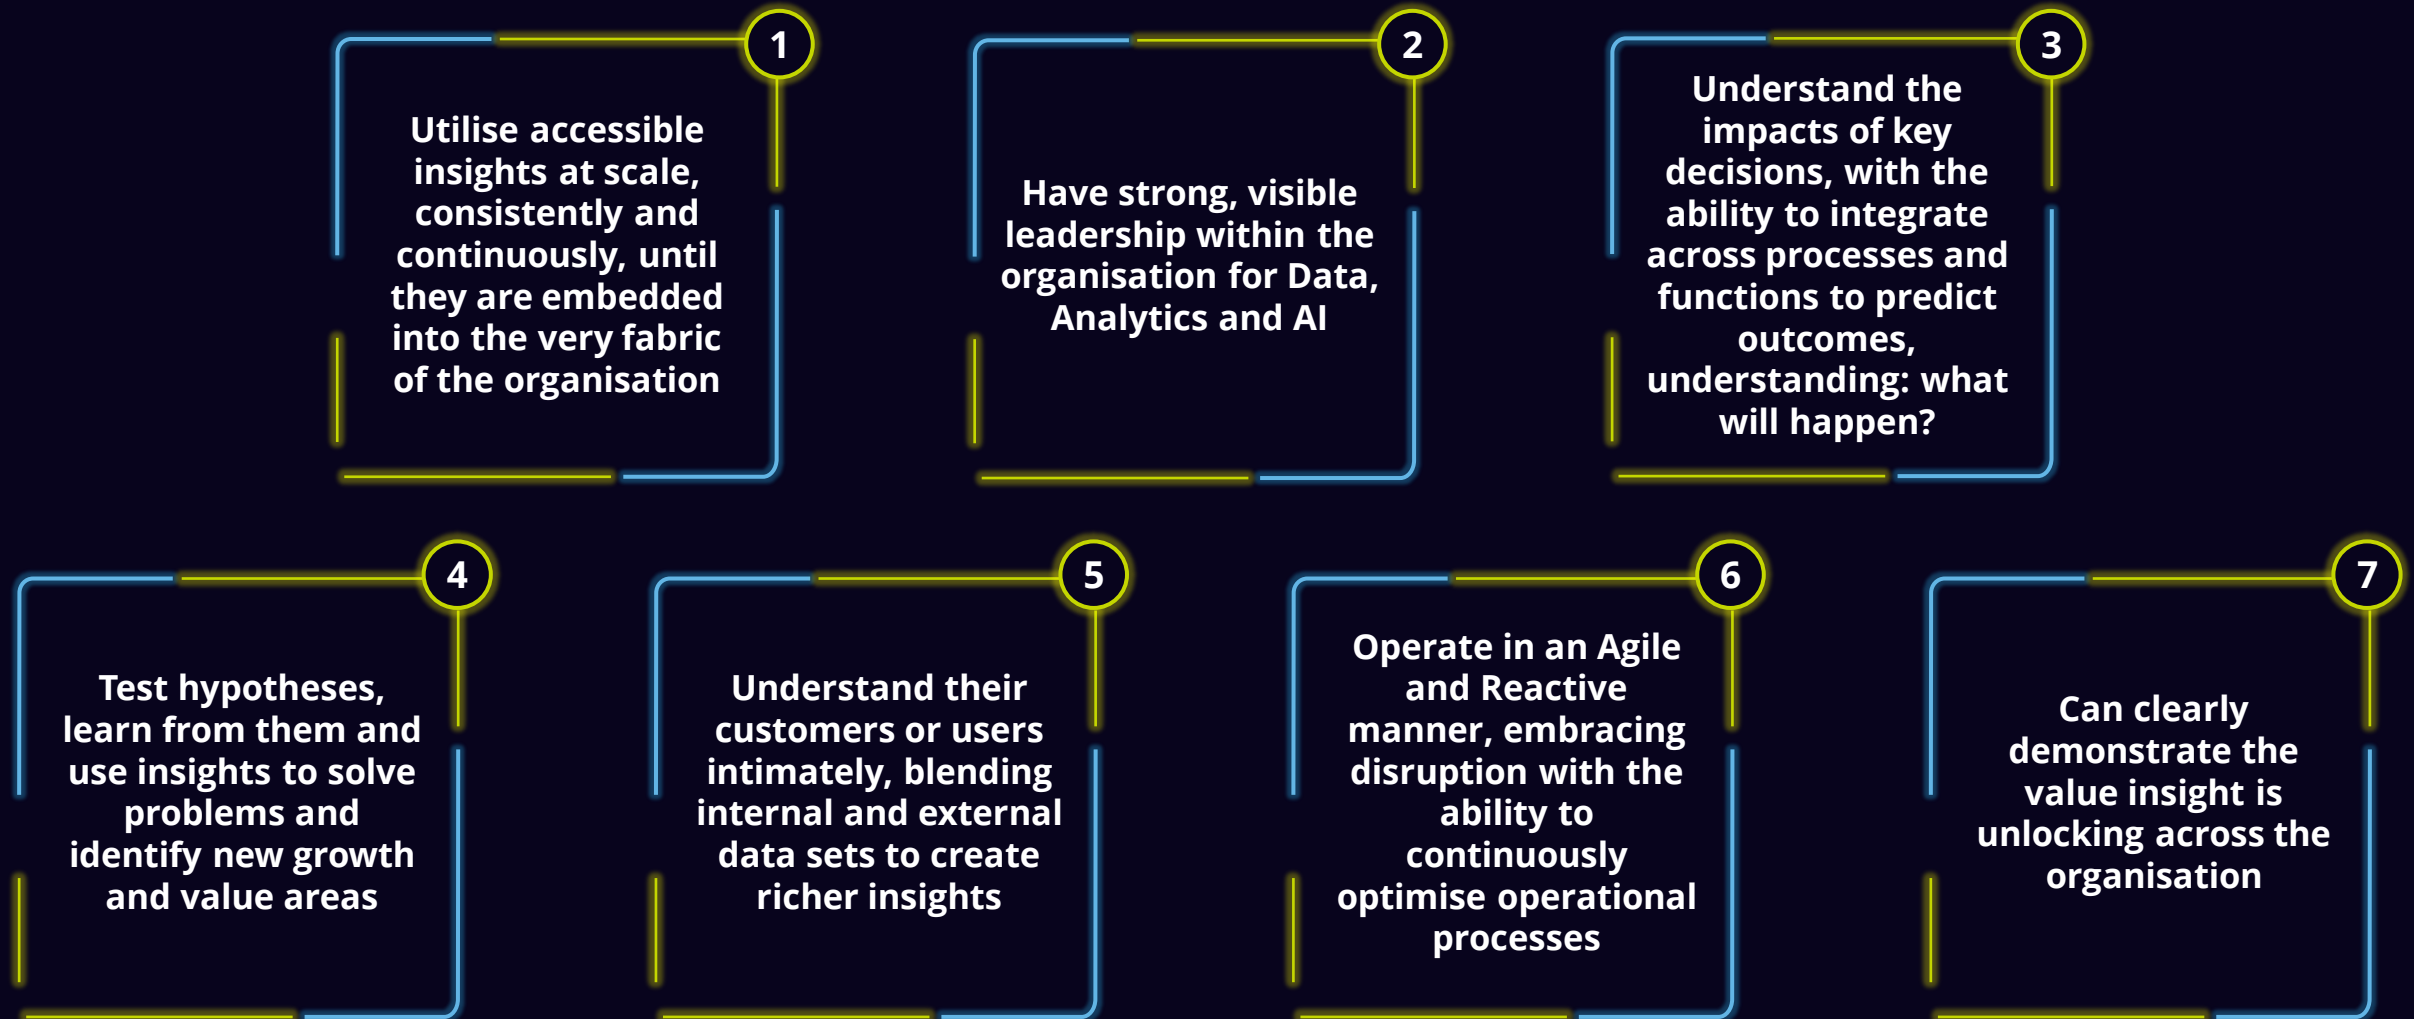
1

Utilise accessible insights at scale, consistently and continuously, until they are embedded into the very fabric of the organisation

2

Have strong, visible leadership within the organisation for Data, Analytics and AI

3

Understand the impacts of key decisions, with the ability to integrate across processes and functions to predict outcomes, understanding: what will happen?

4

Test hypotheses, learn from them and use insights to solve problems and identify new growth and value areas

5

Understand their customers or users intimately, blending internal and external data sets to create richer insights

6

Operate in an Agile and Reactive manner, embracing disruption with the ability to continuously optimise operational processes

7

Can clearly demonstrate the value insight is unlocking across the organisation